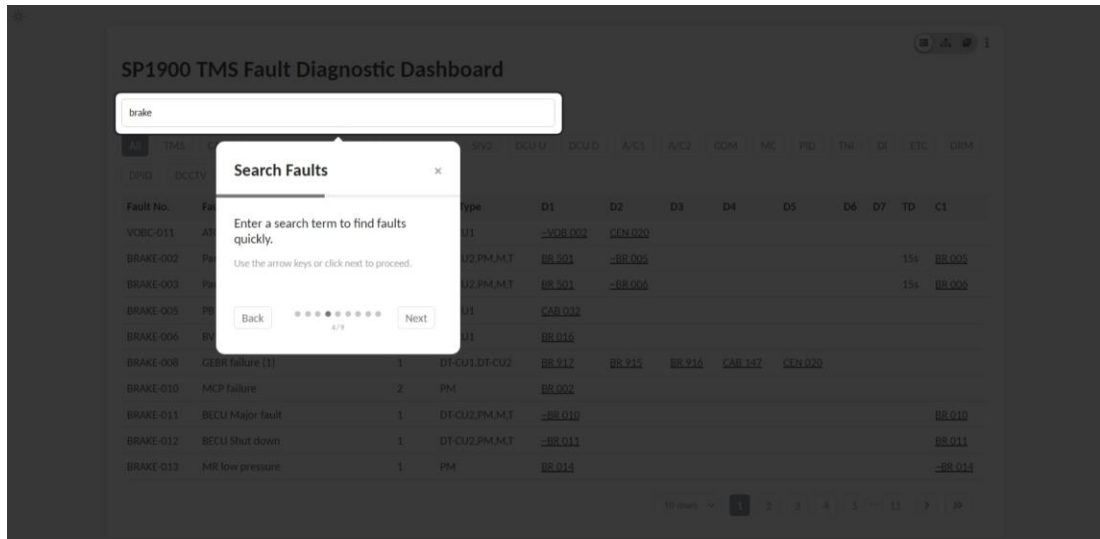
SP1900 TMS Fault Diagnostic Dashboard

brake

All TMS SIV2 DCU U DCU D A/C1 A/C2 COM MC PID TNI DI ETC DRM DPID DCCTV

Search Faults ×

Enter a search term to find faults quickly.

Use the arrow keys or click next to proceed.

Back 4/9 Next

| Fault No. | Fa | | Type | D1 | D2 | D3 | D4 | D5 | D6 | D7 | TD | C1 |
|---|---|---|---|---|---|---|---|---|---|---|---|---|
| VOBC-011 | AT | | U1 | ~VOB 002 | CEN 020 | | | | | | | |
| BRAKE-002 | Pa | | U2,PM,M,T | BR 501 | ~BR 005 | | | | | | 15s | BR 005 |
| BRAKE-003 | Pa | | U2,PM,M,T | BR 501 | ~BR 006 | | | | | | 15s | BR 006 |
| BRAKE-005 | PE | | U1 | CAB 032 | | | | | | | | |
| BRAKE-006 | BV | | U1 | BR 016 | | | | | | | | |
| BRAKE-008 | GEBR failure (1) | 1 | DT-CU1,DT-CU2 | BR 917 | BR 915 | BR 916 | CAB 147 | CEN 020 | | | | |
| BRAKE-010 | MCP failure | 2 | PM | BR 002 | | | | | | | | |
| BRAKE-011 | BECU Major fault | 1 | DT-CU2,PM,M,T | ~BR 010 | | | | | | | | BR 010 |
| BRAKE-012 | BECU Shut down | 1 | DT-CU2,PM,M,T | ~BR 011 | | | | | | | | BR 011 |
| BRAKE-013 | MR low pressure | 1 | PM | BR 014 | | | | | | | | ~BR 014 |

10 rows 1 2 3 4 5 ... 11 > >>